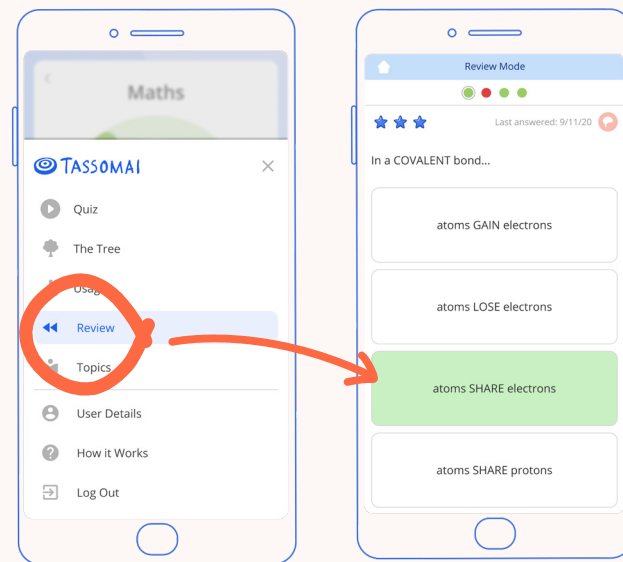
Maths

TASSOMAI

Quiz

The Tree

Usag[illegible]

Review

Topics

User Details

How it Works

Log Out

Review Mode

Last answered: 9/11/20

In a COVALENT bond...

atoms GAIN electrons

atoms LOSE electrons

atoms SHARE electrons

atoms SHARE protons